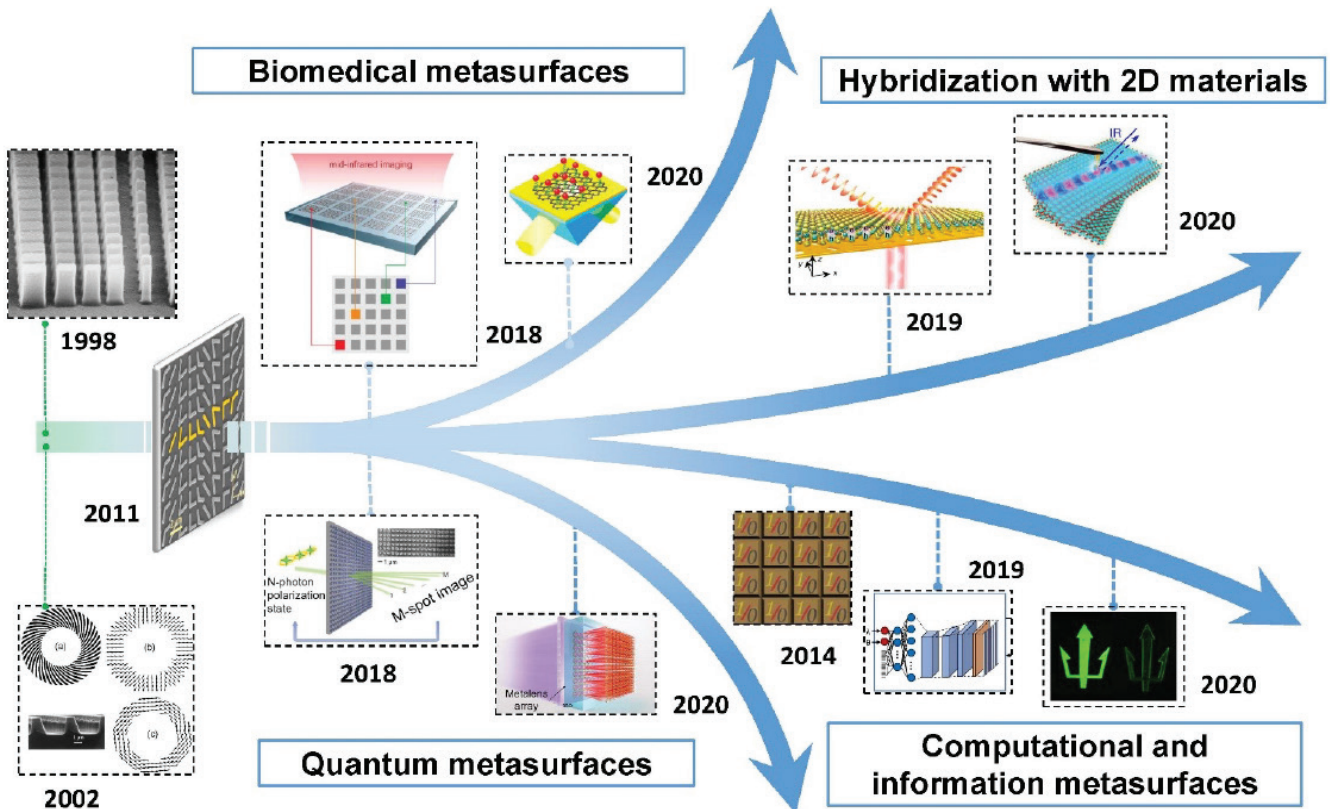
Biomedical metasurfaces

Hybridization with 2D materials

1998

mid-infrared imaging

2018

2020

2019

IR

2020

2011

N-photon polarization state

1 μm

M

M-spot image

2018

Metalens array

2020

2014

2019

2020

(a)

(b)

(c)

1 μm

2002

Quantum metasurfaces

Computational and information metasurfaces